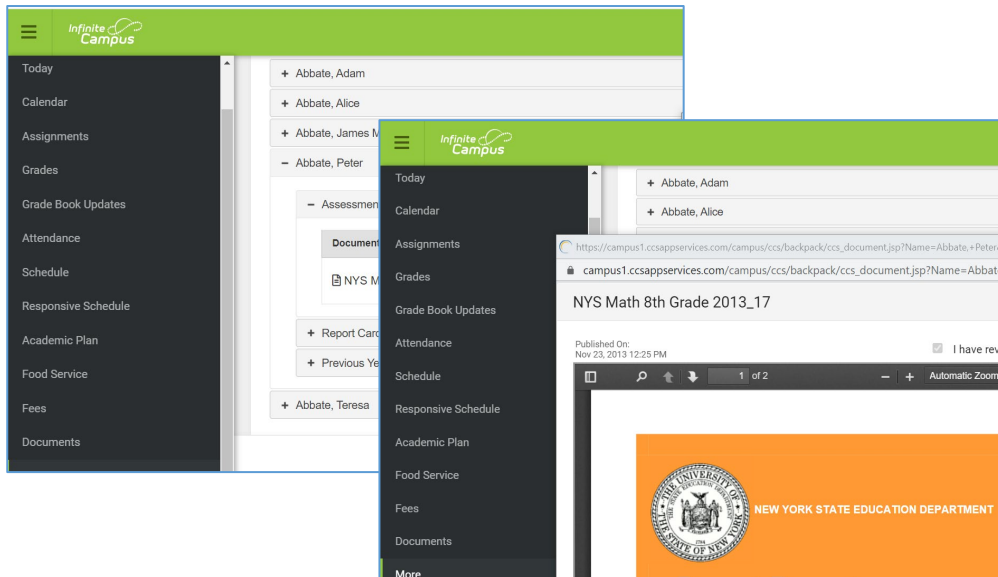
Infinite Campus

Today
Calendar
Assignments
Grades
Grade Book Updates
Attendance
Schedule
Responsive Schedule
Academic Plan
Food Service
Fees
Documents

+ Abbate, Adam
+ Abbate, Alice
+ Abbate, James M
− Abbate, Peter
− Assessmen
Document
NYS M
+ Report Card
+ Previous Ye
+ Abbate, Teresa

Infinite Campus

Today
Calendar
Assignments
Grades
Grade Book Updates
Attendance
Schedule
Responsive Schedule
Academic Plan
Food Service
Fees
Documents
More

+ Abbate, Adam
+ Abbate, Alice

https://campus1.ccsappservices.com/campus/ccs/backpack/ccs_document.jsp?Name=Abbate,+Peter
campus1.ccsappservices.com/campus/ccs/backpack/ccs_document.jsp?Name=Abbat

NYS Math 8th Grade 2013_17

Published On:
Nov 23, 2013 12:25 PM

I have rev

1 of 2

− + Automatic Zoom

THE UNIVERSITY OF THE STATE OF NEW YORK
NEW YORK STATE EDUCATION DEPARTMENT